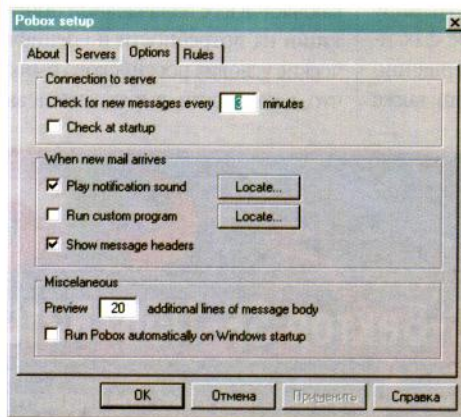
Pobox setup

About | Servers | Options | Rules

Connection to server

Check for new messages every 3 minutes

Check at startup

When new mail arrives

Play notification sound Locate...

Run custom program Locate...

Show message headers

Miscellaneous

Preview 20 additional lines of message body

Run Pobox automatically on Windows startup

OK Отмена Применить Справка